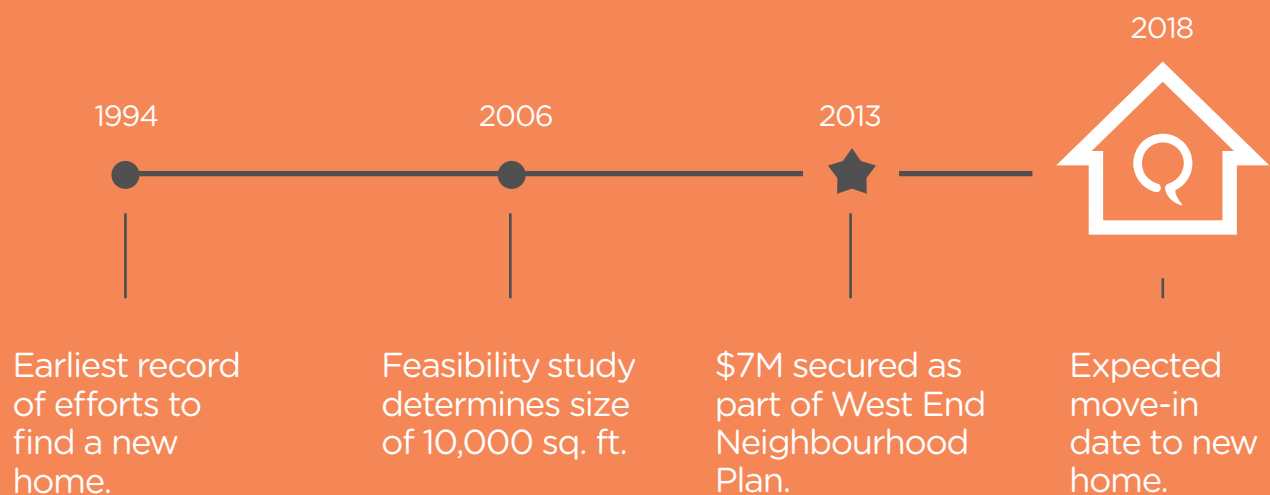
2018

1994

2006

2013

Earliest record of efforts to find a new home.

Feasibility study determines size of 10,000 sq. ft.

\$7M secured as part of West End Neighbourhood Plan.

Expected move-in date to new home.